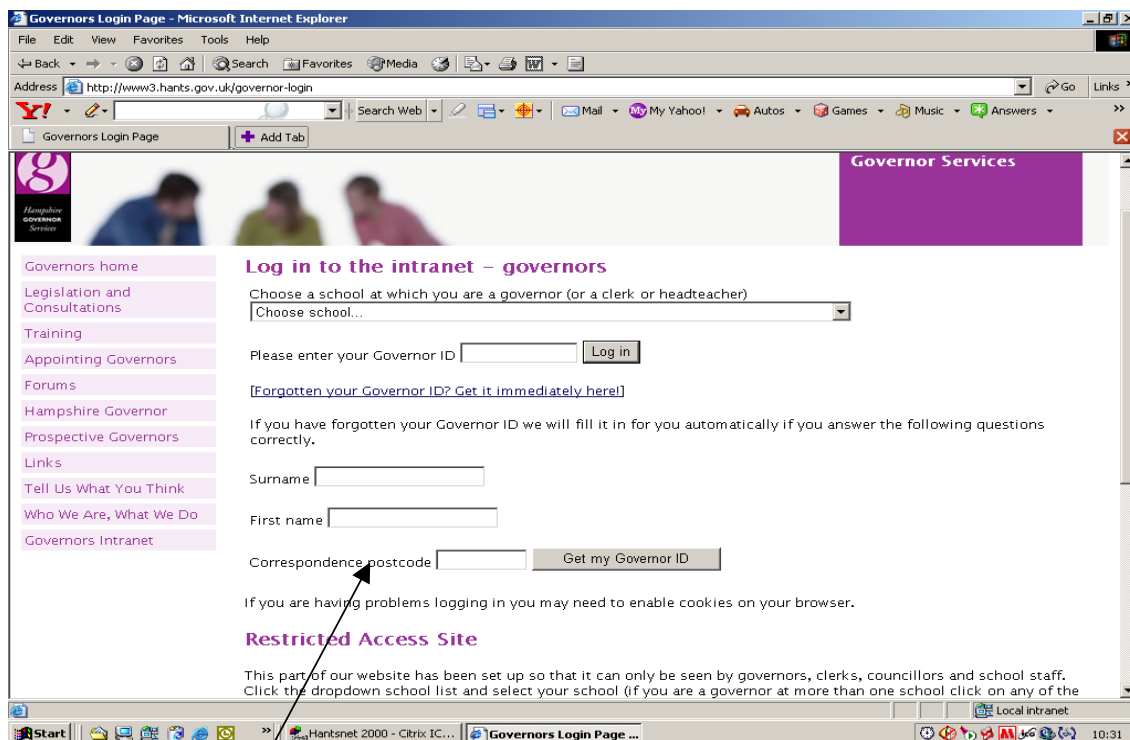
Governors Login Page - Microsoft Internet Explorer

File Edit View Favorites Tools Help

Back Search Favorites Media

Address http://www3.hants.gov.uk/governor-login Go Links

Search Web Mail My Yahoo! Autos Games Music Answers

Governors Login Page Add Tab

Hampshire GOVERNOR Services

Governor Services

Governors home
Legislation and Consultations
Training
Appointing Governors
Forums
Hampshire Governor
Prospective Governors
Links
Tell Us What You Think
Who We Are, What We Do
Governors Intranet

Log in to the intranet – governors

Choose a school at which you are a governor (or a clerk or headteacher)

Choose school...

Please enter your Governor ID Log in

[Forgotten your Governor ID? Get it immediately here!]

If you have forgotten your Governor ID we will fill it in for you automatically if you answer the following questions correctly.

Surname

First name

Correspondence postcode Get my Governor ID

If you are having problems logging in you may need to enable cookies on your browser.

Restricted Access Site

This part of our website has been set up so that it can only be seen by governors, clerks, councillors and school staff. Click the dropdown school list and select your school (if you are a governor at more than one school click on any of the

Local intranet

Start Hantsnet 2000 - Citrix IC... Governors Login Page ... 10:31